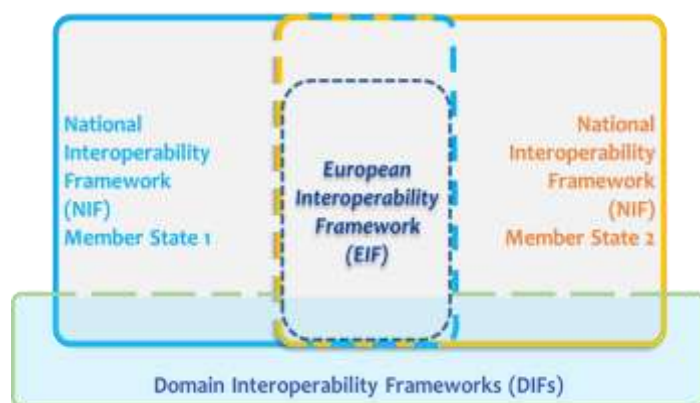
National Interoperability Framework (NIF) Member State 1

European Interoperability Framework (EIF)

National Interoperability Framework (NIF) Member State 2

Domain Interoperability Frameworks (DIFs)